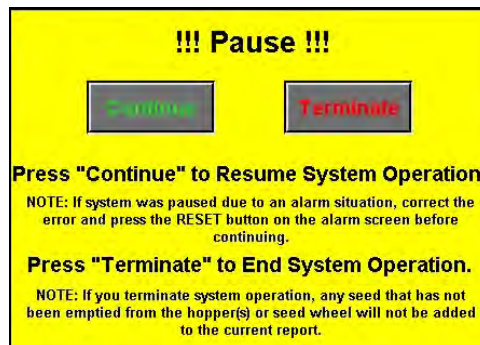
!!! Pause !!!

Continue

Terminate

Press "Continue" to Resume System Operation

NOTE: If system was paused due to an alarm situation, correct the error and press the RESET button on the alarm screen before continuing.

Press "Terminate" to End System Operation.

NOTE: If you terminate system operation, any seed that has not been emptied from the hopper(s) or seed wheel will not be added to the current report.